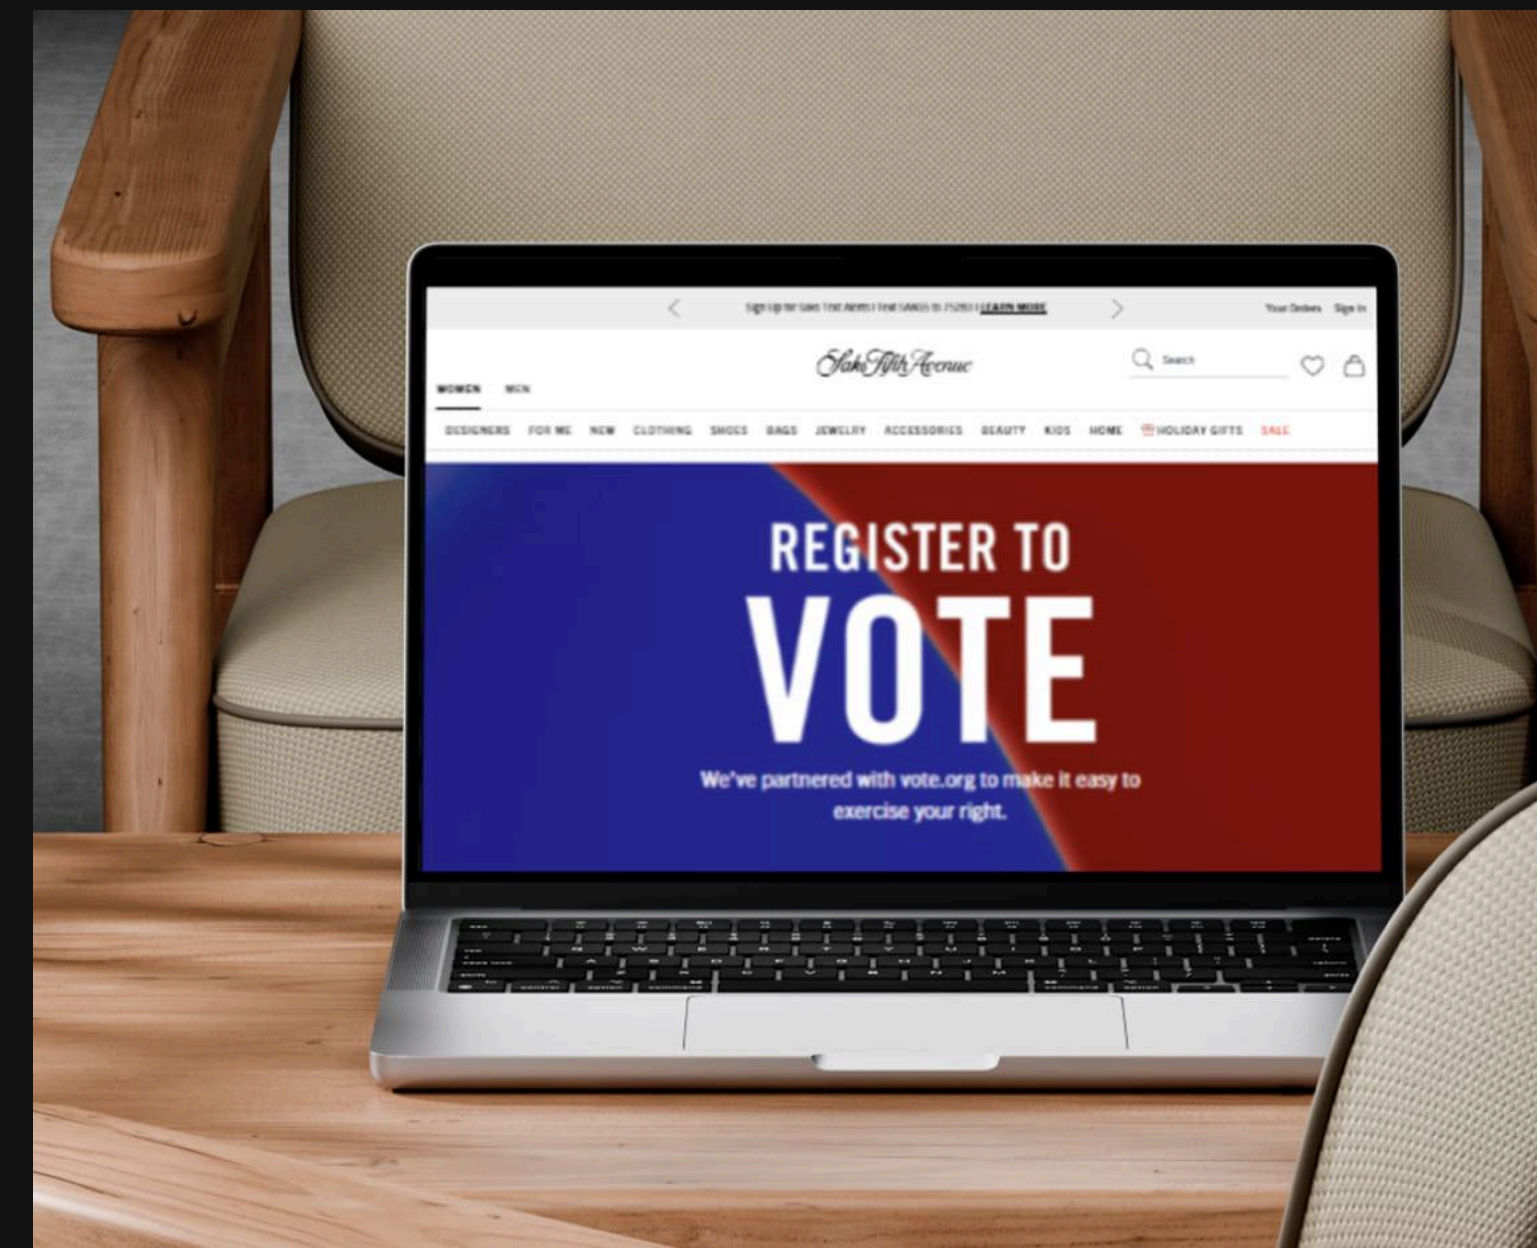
Sign Up for Saks Text Alerts | Text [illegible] to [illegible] | LEARN MORE

Your Orders Sign In

Saks Fifth Avenue

Search

WOMEN MEN

DESIGNERS FOR ME NEW CLOTHING SHOES BAGS JEWELRY ACCESSORIES BEAUTY KIDS HOME HOLIDAY GIFTS SALE

REGISTER TO
VOTE

We've partnered with vote.org to make it easy to exercise your right.